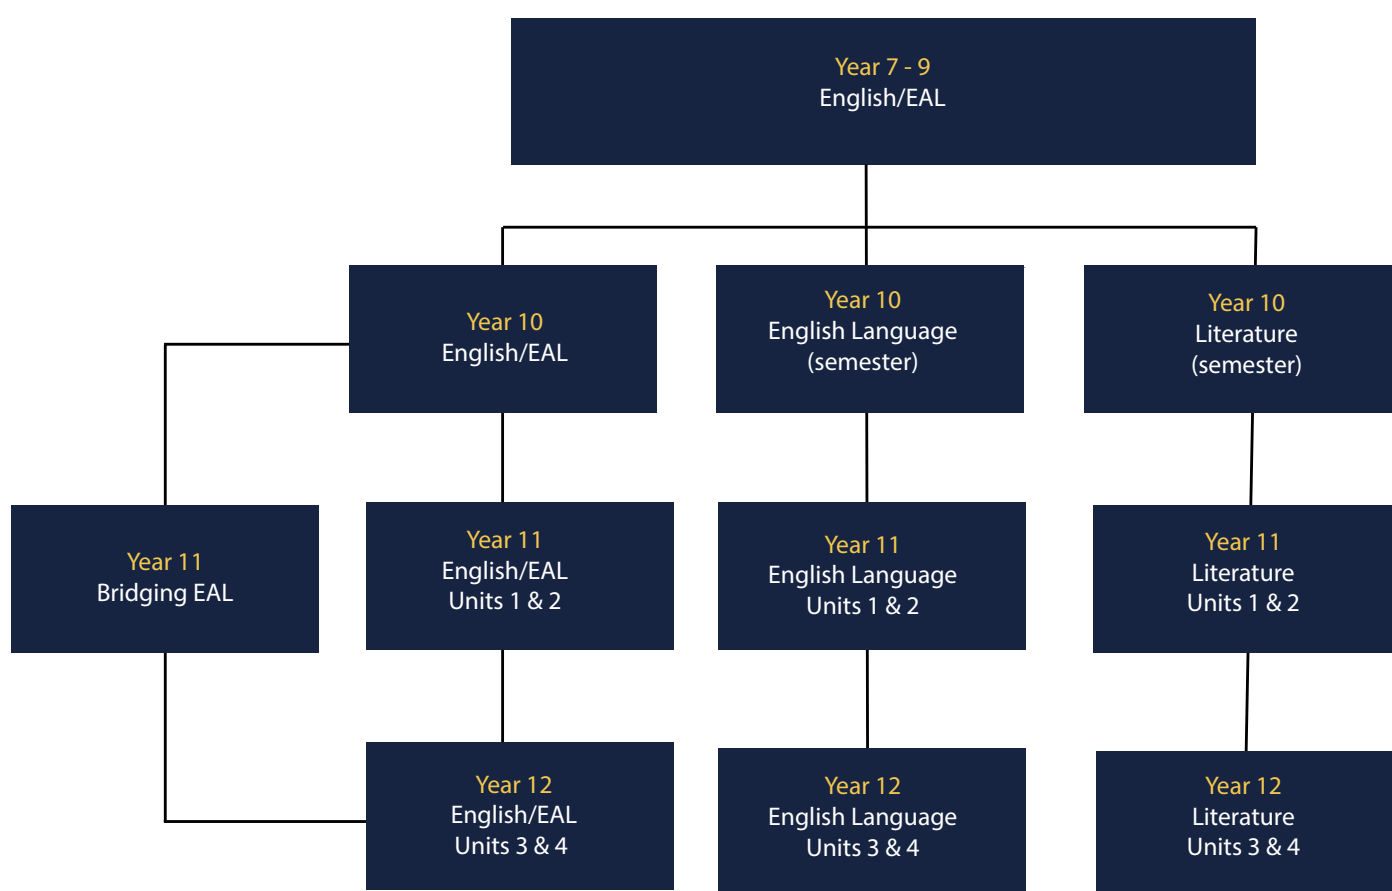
Year 7 - 9
English/EAL

Year 10
English/EAL

Year 10
English Language
(semester)

Year 10
Literature
(semester)

Year 11
Bridging EAL

Year 11
English/EAL
Units 1 & 2

Year 11
English Language
Units 1 & 2

Year 11
Literature
Units 1 & 2

Year 12
English/EAL
Units 3 & 4

Year 12
English Language
Units 3 & 4

Year 12
Literature
Units 3 & 4